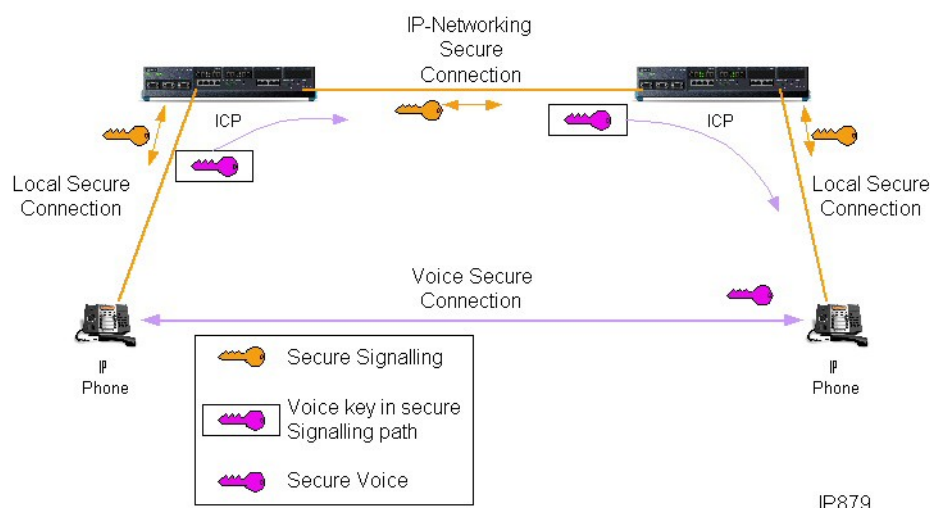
IP-Networking Secure Connection

ICP

ICP

Local Secure Connection

Local Secure Connection

Voice Secure Connection

IP Phone

IP Phone

Secure Signalling

Voice key in secure Signalling path

Secure Voice

IP879